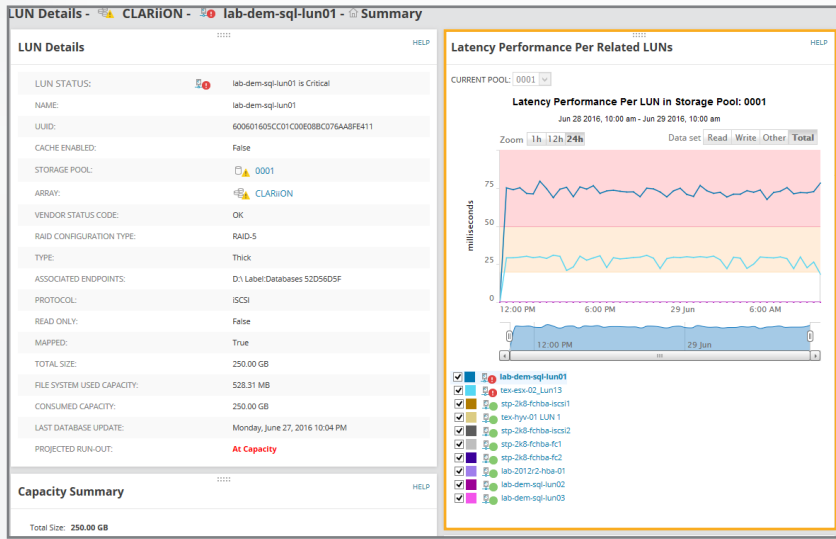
LUN Details - CLARiiON - lab-dem-sql-lun01 - Summary

LUN Details

HELP

| | |
|---|---|
| LUN STATUS: | lab-dem-sql-lun01 is Critical |
| NAME: | lab-dem-sql-lun01 |
| UUID: | 600601605CC01C00E08BC076AA8FE411 |
| CACHE ENABLED: | False |
| STORAGE POOL: | 0001 |
| ARRAY: | CLARiiON |
| VENDOR STATUS CODE: | OK |
| RAID CONFIGURATION TYPE: | RAID-5 |
| TYPE: | Thick |
| ASSOCIATED ENDPOINTS: | D:\ Label:Databases 52D56D5F |
| PROTOCOL: | iSCSI |
| READ ONLY: | False |
| MAPPED: | True |
| TOTAL SIZE: | 250.00 GB |
| FILE SYSTEM USED CAPACITY: | 528.31 MB |
| CONSUMED CAPACITY: | 250.00 GB |
| LAST DATABASE UPDATE: | Monday, June 27, 2016 10:04 PM |
| PROJECTED RUN-OUT: | At Capacity |

Capacity Summary

HELP

Total Size: 250.00 GB

Latency Performance Per Related LUNs

HELP

CURRENT POOL: 0001

Latency Performance Per LUN in Storage Pool: 0001

Jun 28 2016, 10:00 am - Jun 29 2016, 10:00 am

Zoom 1h 12h 24h

Data set Read Write Other Total

milliseconds

75
50
25
0

12:00 PM 6:00 PM 29 Jun 6:00 AM

12:00 PM 29 Jun

lab-dem-sql-lun01
tex-esx-02_Lun13
stp-2k8-fchba-iscsi1
tex-hyv-01 LUN 1
stp-2k8-fchba-iscsi2
stp-2k8-fchba-fc1
stp-2k8-fchba-fc2
lab-2012r2-hba-01
lab-dem-sql-lun02
lab-dem-sql-lun03